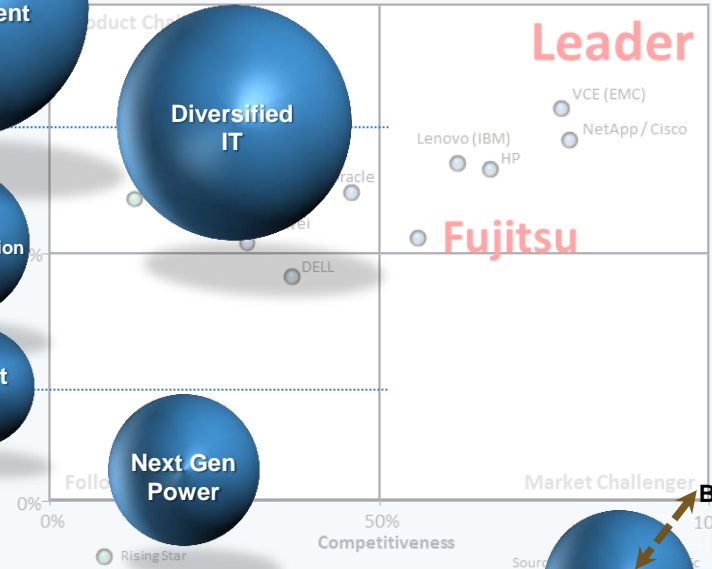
ent

roduct Cha

Leader

Diversified IT

VCE (EMC)

Lenovo (IBM)

NetApp / Cisco

HP

racle

ei

Fujitsu

ion

%

DELL

t

Next Gen Power

Follo

Market Challenger

B

0%

0%

50%

10

Rising Star

Competitiveness

Sourc

c